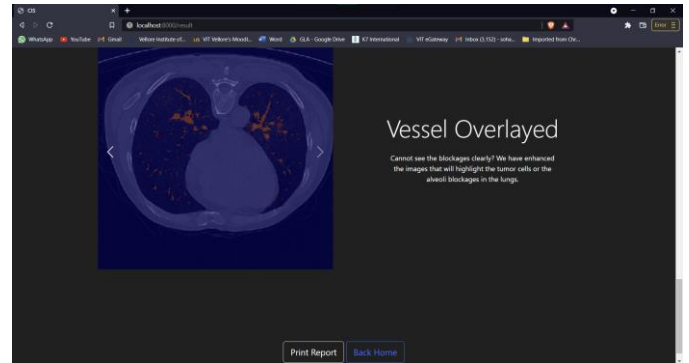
CIS
localhost:8000/result
WhatsApp YouTube Gmail Vellore Institute of... VIT Vellore's Moodl... Word GLA - Google Drive K7 International VIT eGateway Inbox (3,152) - scha... Imported from Chr...
Error

Vessel Overlayed

Cannot see the blockages clearly? We have enhanced the images that will highlight the tumor cells or the alveoli blockages in the lungs.

Print Report
Back Home